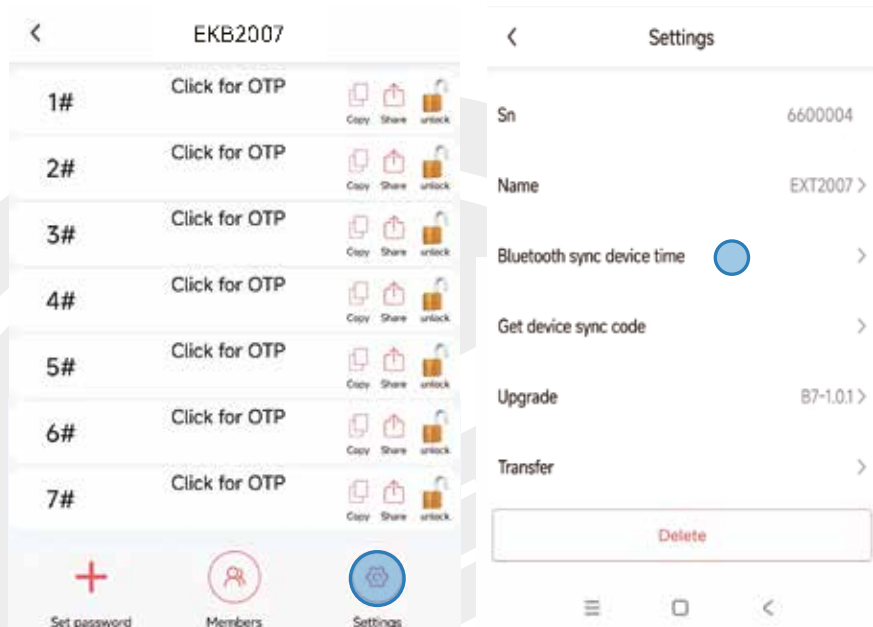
<

EKB2007

1#

Click for OTP

Copy Share unlock

2#

Click for OTP

Copy Share unlock

3#

Click for OTP

Copy Share unlock

4#

Click for OTP

Copy Share unlock

5#

Click for OTP

Copy Share unlock

6#

Click for OTP

Copy Share unlock

7#

Click for OTP

Copy Share unlock

Set password

Members

Settings

<

Settings

Sn 6600004

Name EXT2007 >

Bluetooth sync device time >

Get device sync code >

Upgrade B7-1.0.1 >

Transfer >

Delete